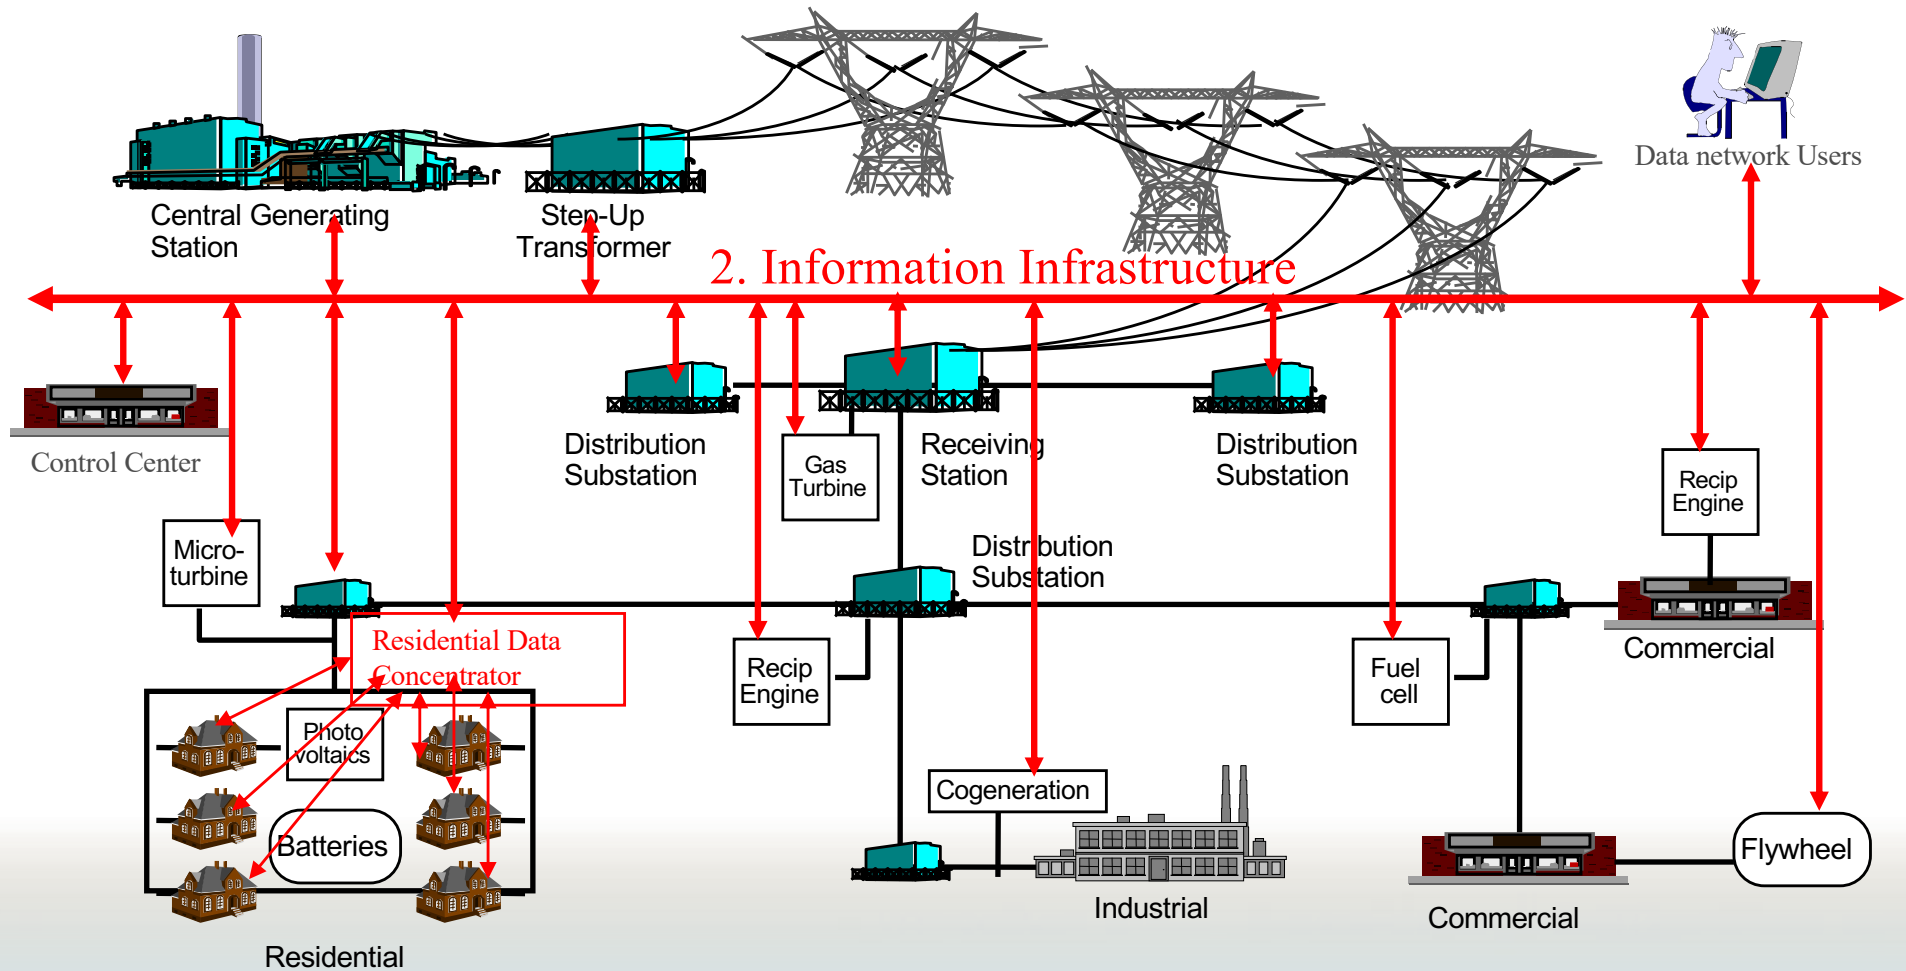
Data network Users

Central Generating Station

Step-Up Transformer

2. Information Infrastructure

Control Center

Distribution Substation

Gas Turbine

Receiving Station

Distribution Substation

Recip Engine

Micro-turbine

Distribution Substation

Residential Data Concentrator

Recip Engine

Fuel cell

Commercial

Photo voltaics

Batteries

Cogeneration

Industrial

Commercial

Flywheel

Residential